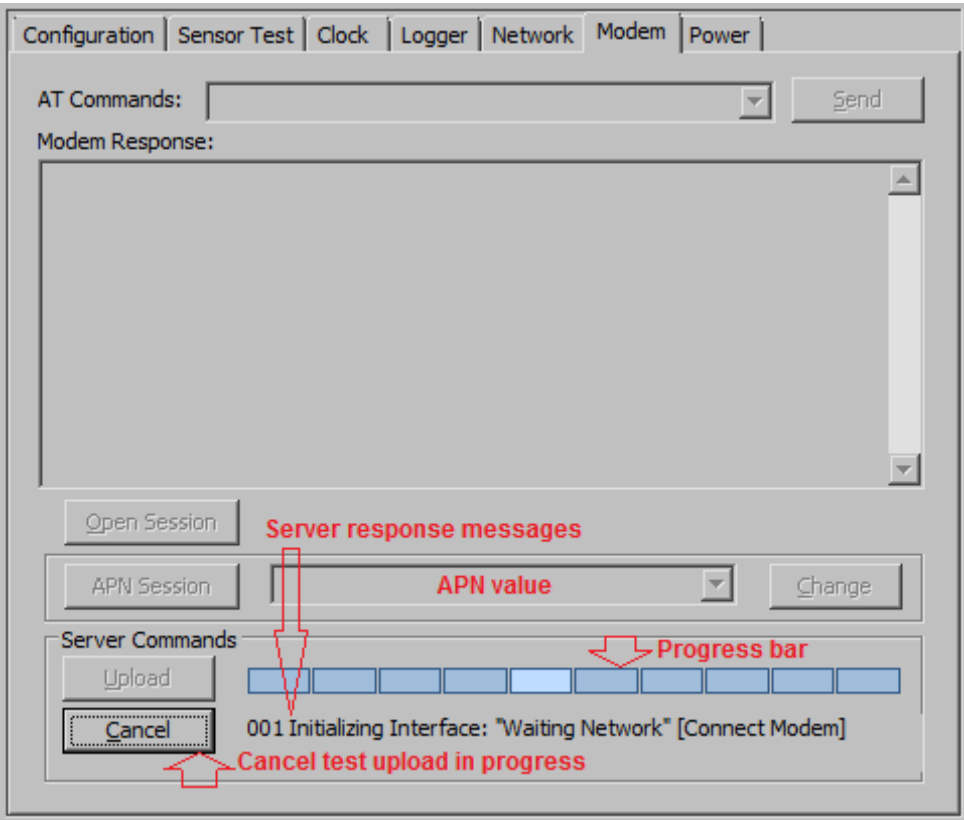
Configuration | Sensor Test | Clock | Logger | Network | Modem | Power

AT Commands:

Send

Modem Response:

Open Session

Server response messages

APN Session

APN value

Change

Server Commands

Progress bar

Upload

Cancel

001 Initializing Interface: "Waiting Network" [Connect Modem]

Cancel test upload in progress